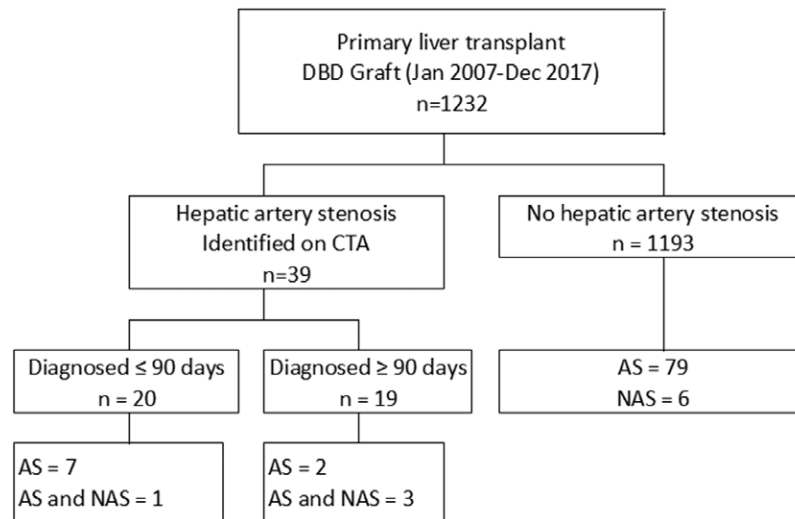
Primary liver transplant
DBD Graft (Jan 2007-Dec 2017)
n=1232

Hepatic artery stenosis
Identified on CTA
n=39

No hepatic artery stenosis
n = 1193

Diagnosed ≤ 90 days
n = 20

Diagnosed ≥ 90 days
n = 19

AS = 79
NAS = 6

AS = 7
AS and NAS = 1

AS = 2
AS and NAS = 3